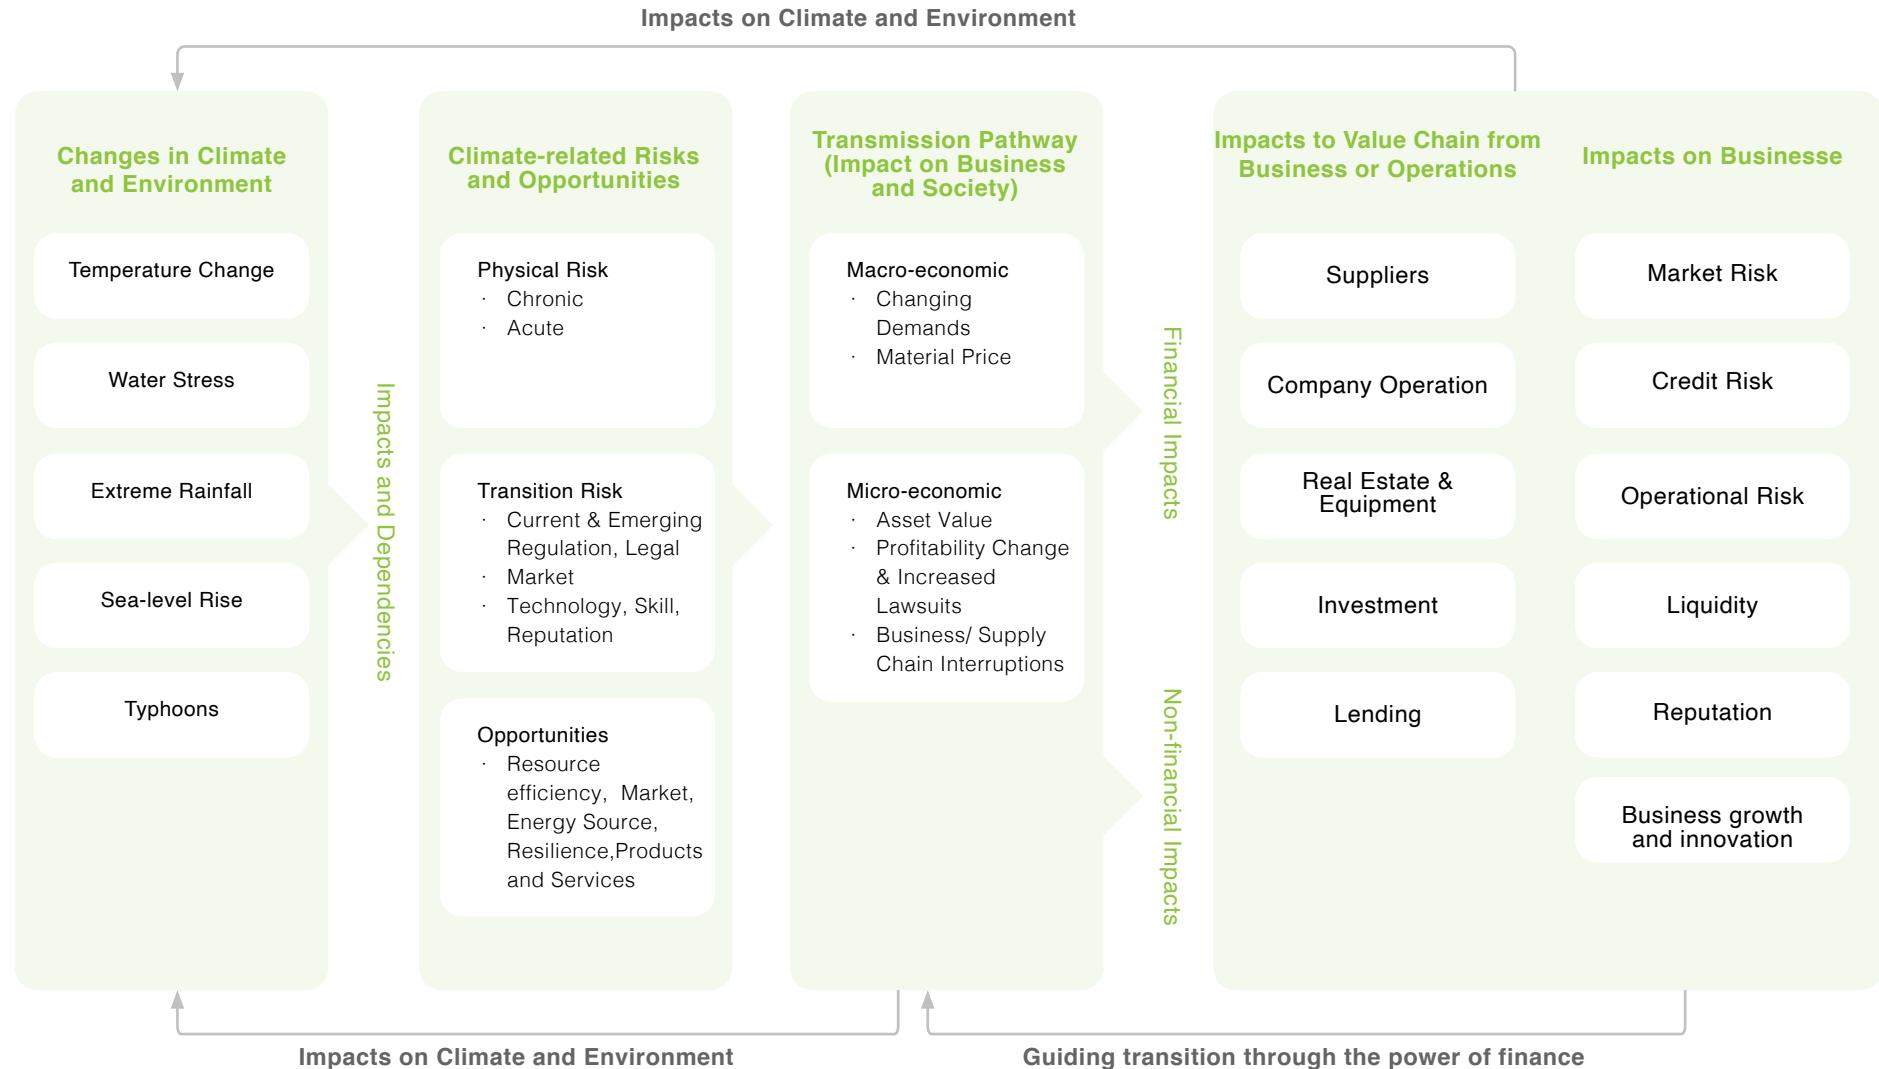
Impacts on Climate and Environment

Changes in Climate and Environment

Temperature Change

Water Stress

Extreme Rainfall

Sea-level Rise

Typhoons

Impacts and Dependencies

Climate-related Risks and Opportunities

Physical Risk
· Chronic
· Acute

Transition Risk
· Current & Emerging Regulation, Legal
· Market
· Technology, Skill, Reputation

Opportunities
· Resource efficiency, Market, Energy Source, Resilience,Products and Services

Transmission Pathway (Impact on Business and Society)

Macro-economic
· Changing Demands
· Material Price

Micro-economic
· Asset Value
· Profitability Change & Increased Lawsuits
· Business/ Supply Chain Interruptions

Financial Impacts

Non-financial Impacts

Impacts to Value Chain from Business or Operations

Suppliers

Company Operation

Real Estate & Equipment

Investment

Lending

Impacts on Businesse

Market Risk

Credit Risk

Operational Risk

Liquidity

Reputation

Business growth and innovation

Impacts on Climate and Environment

Guiding transition through the power of finance